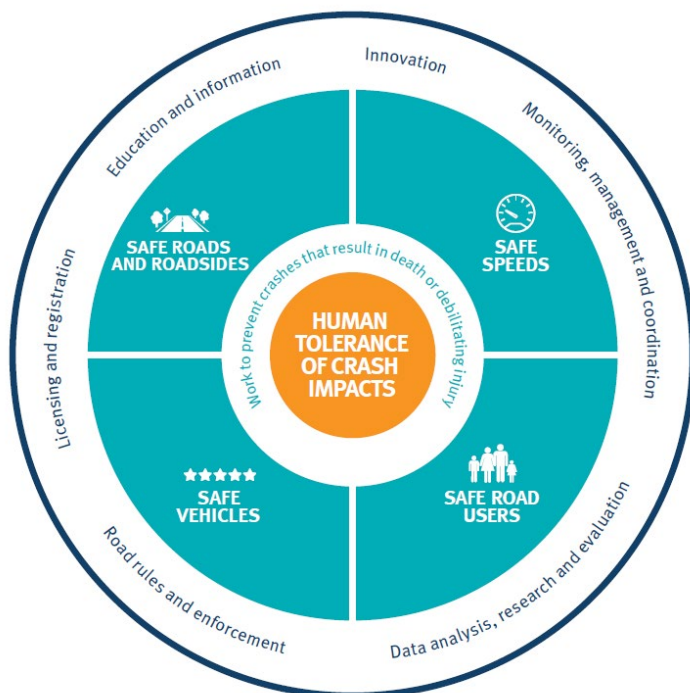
Innovation

Monitoring, management and coordination

Data analysis, research and evaluation

Road rules and enforcement

Licensing and registration

Education and information

SAFE ROADS AND ROADSIDES

SAFE SPEEDS

SAFE VEHICLES

SAFE ROAD USERS

Work to prevent crashes that result in death or debilitating injury

HUMAN TOLERANCE OF CRASH IMPACTS